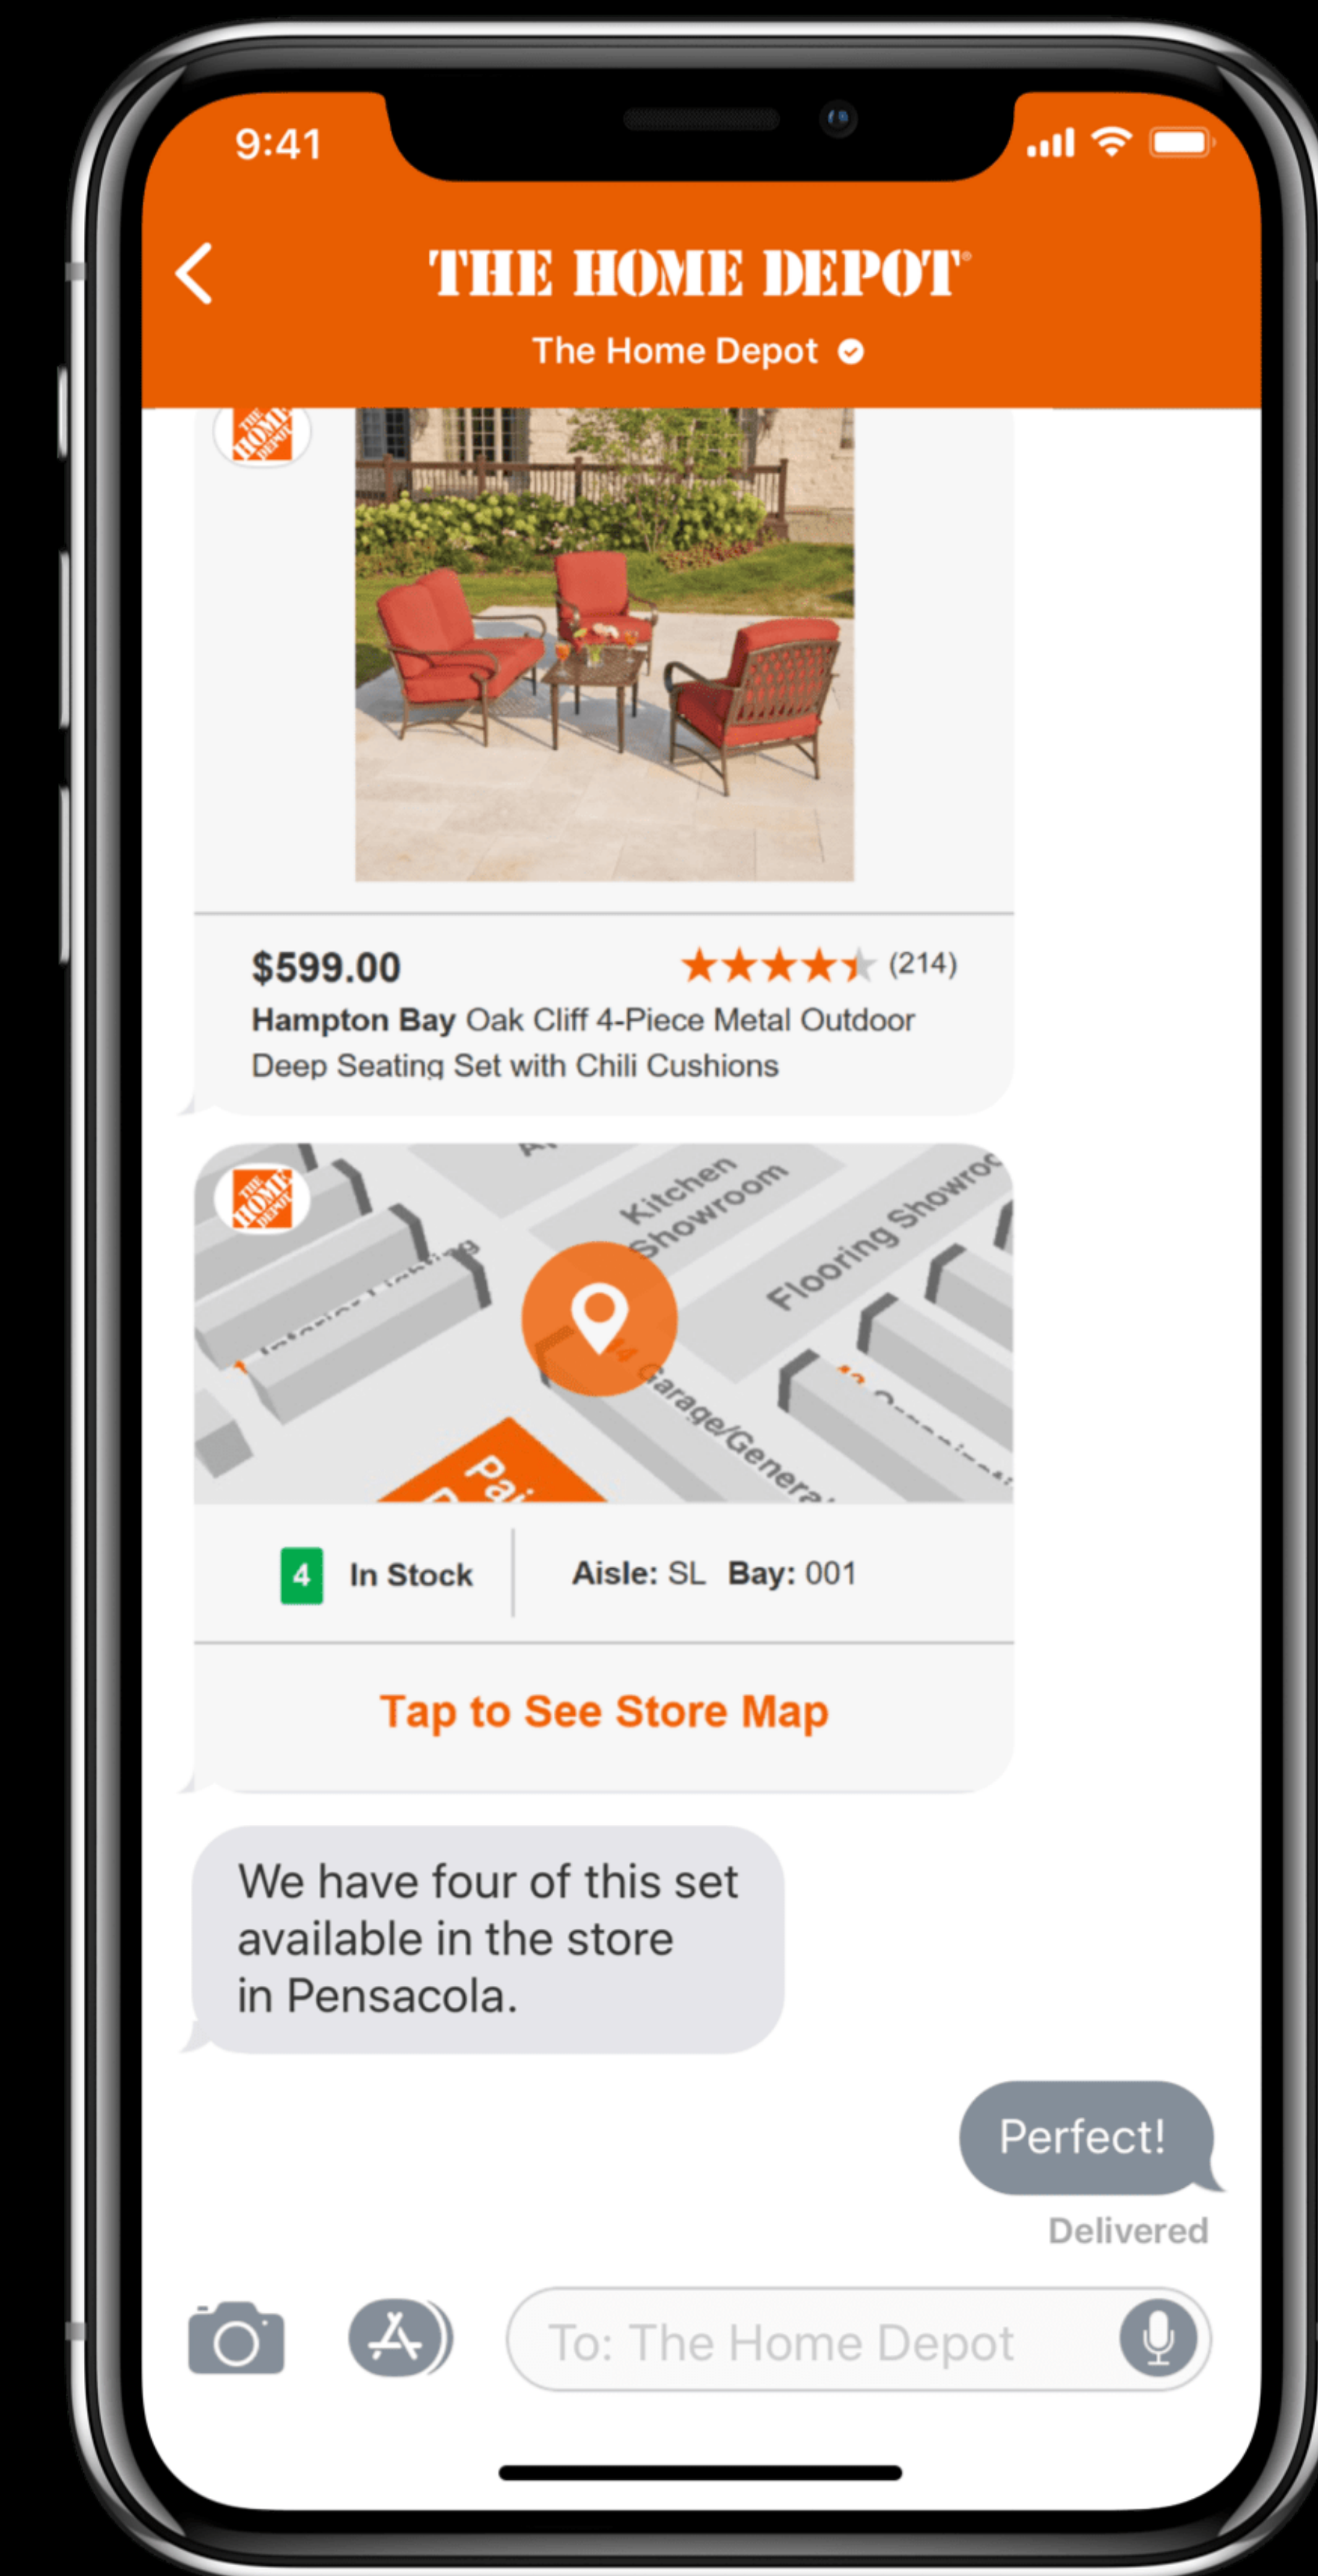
9:41

THE HOME DEPOT

The Home Depot

$599.00 (214)

Hampton Bay Oak Cliff 4-Piece Metal Outdoor Deep Seating Set with Chili Cushions

Kitchen Showroom

Flooring Showro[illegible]

Garage/Genera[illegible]

4 In Stock

Aisle: SL Bay: 001

Tap to See Store Map

We have four of this set available in the store in Pensacola.

Perfect!

Delivered

To: The Home Depot